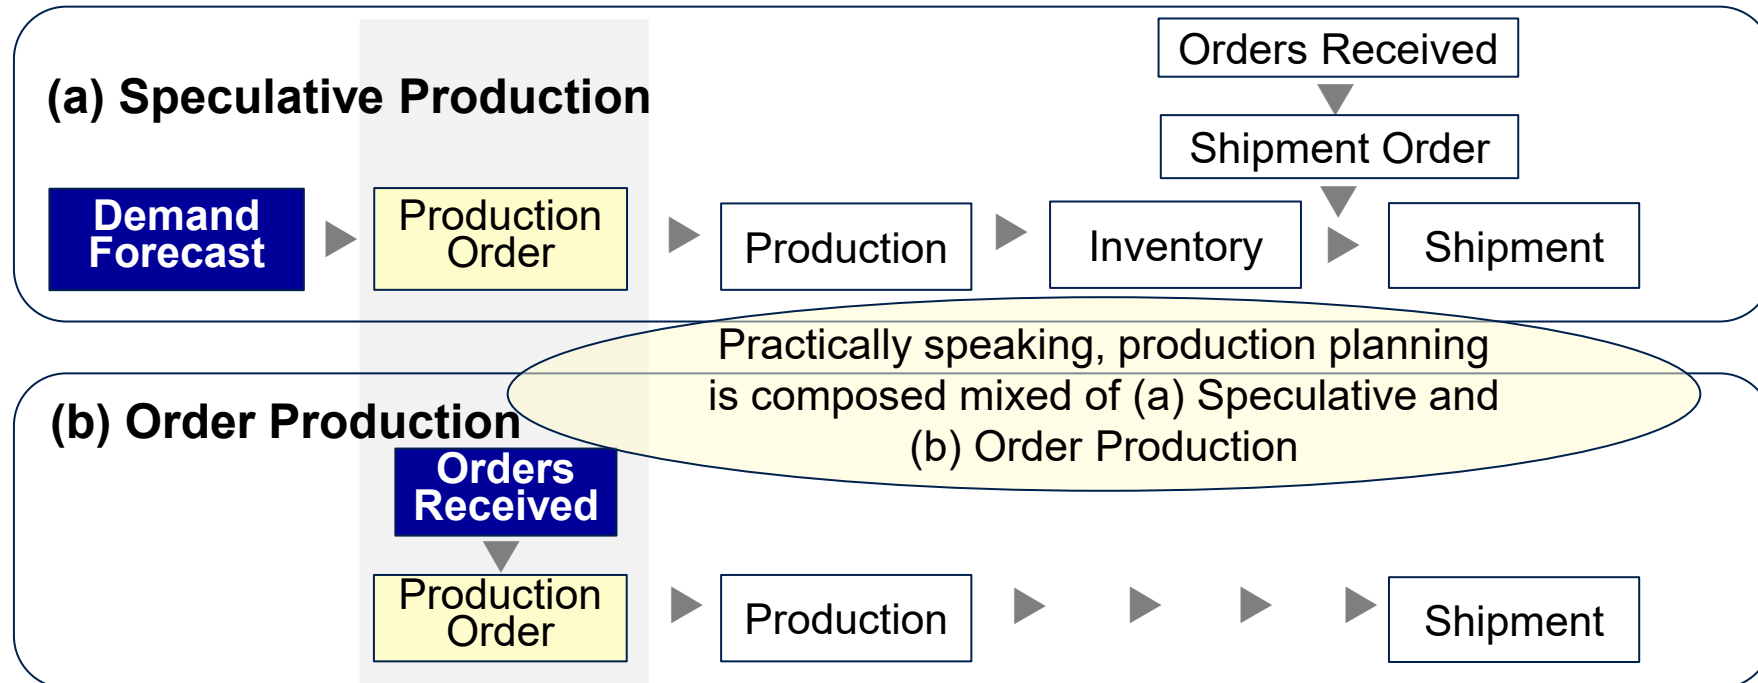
(a) Speculative Production

Orders Received

Shipment Order

Demand Forecast

Production Order

Production

Inventory

Shipment

Practically speaking, production planning is composed mixed of (a) Speculative and (b) Order Production

(b) Order Production

Orders Received

Production Order

Production

Shipment